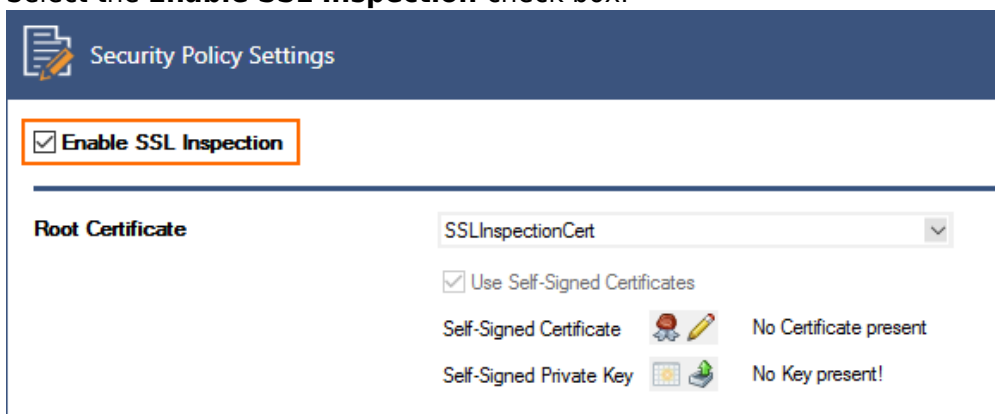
Select the **Enable SSL Inspection** check box.

Security Policy Settings

Enable SSL Inspection

Root Certificate
SSLInspectionCert

Use Self-Signed Certificates

Self-Signed Certificate No Certificate present

Self-Signed Private Key No Key present!